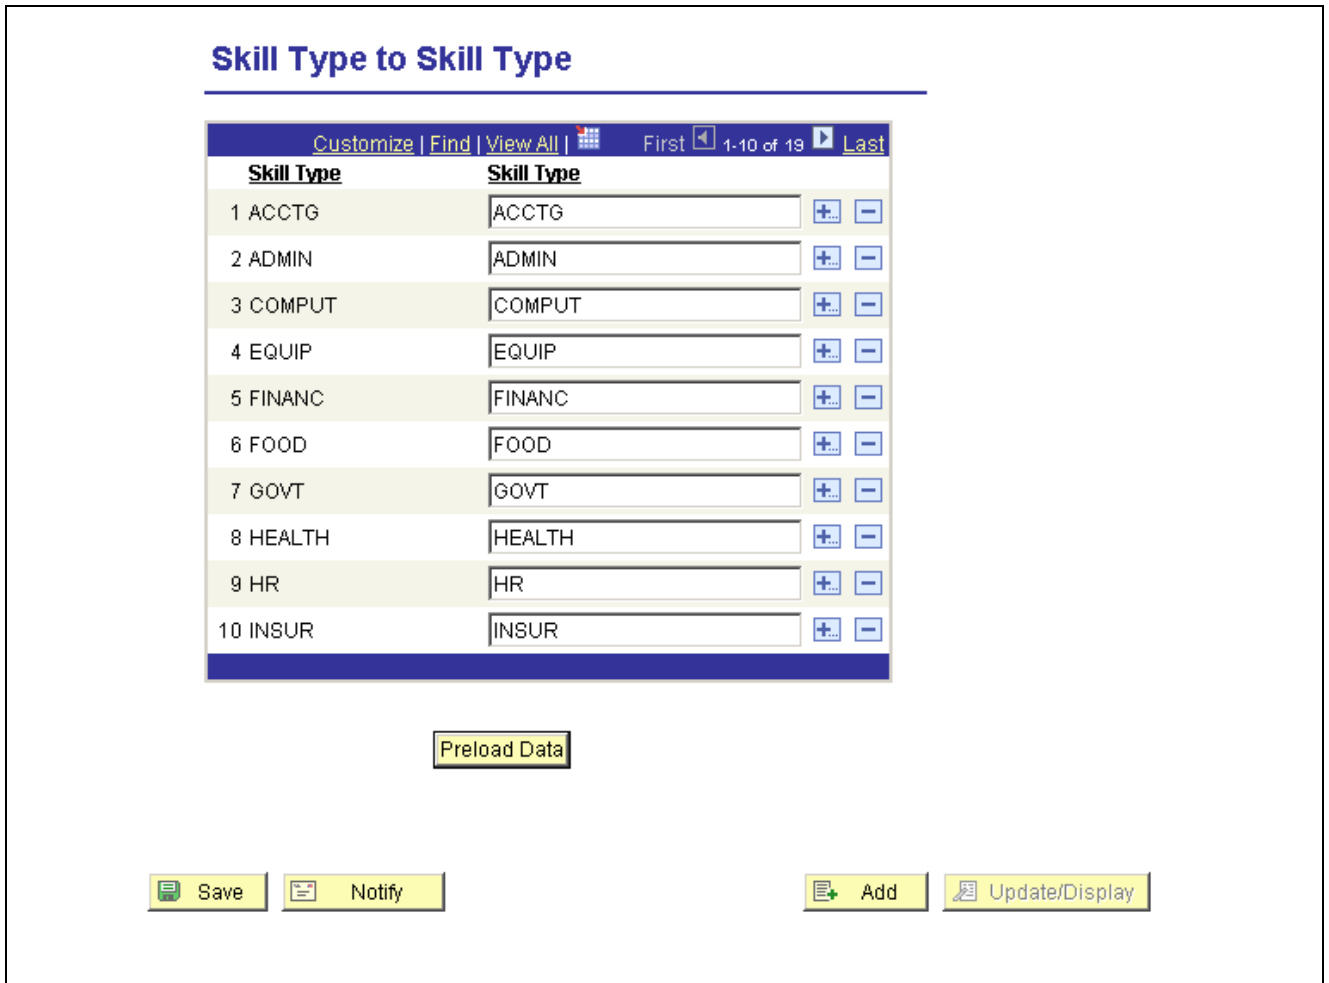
Skill Type to Skill Type

Customize | Find | View All | First 1-10 of 19 Last

| Skill Type | Skill Type |
|---|---|
| 1 ACCTG | ACCTG |
| 2 ADMIN | ADMIN |
| 3 COMPUT | COMPUT |
| 4 EQUIP | EQUIP |
| 5 FINANC | FINANC |
| 6 FOOD | FOOD |
| 7 GOVT | GOVT |
| 8 HEALTH | HEALTH |
| 9 HR | HR |
| 10 INSUR | INSUR |

Preload Data

Save Notify Add Update/Display